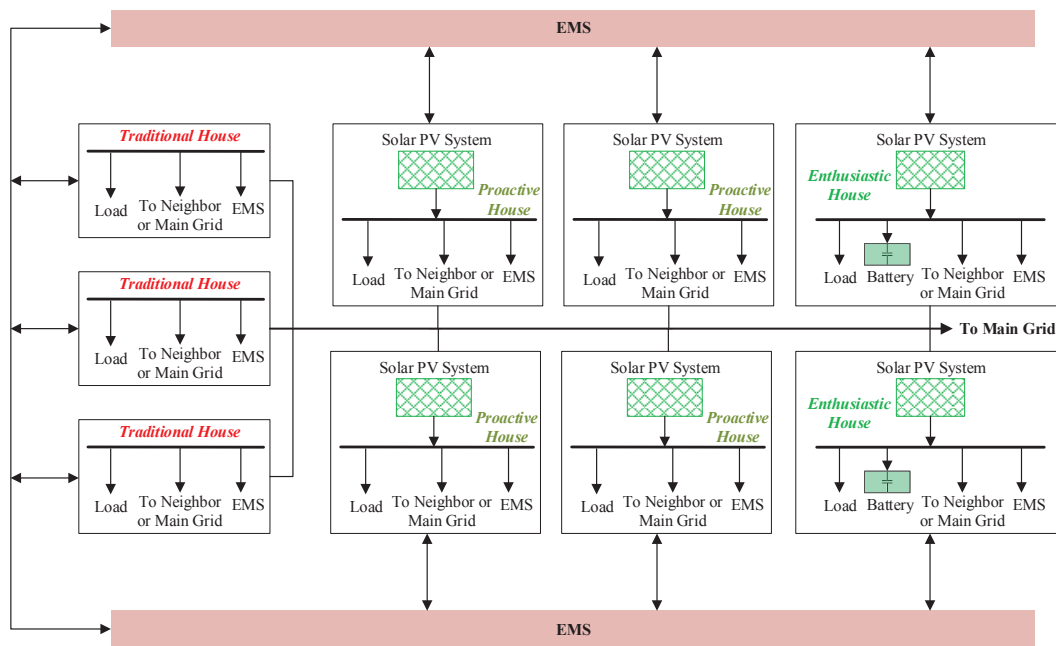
EMS

Traditional House
Load
To Neighbor or Main Grid
EMS

Traditional House
Load
To Neighbor or Main Grid
EMS

Traditional House
Load
To Neighbor or Main Grid
EMS

Solar PV System
Proactive House
Load
To Neighbor or Main Grid
EMS

Solar PV System
Proactive House
Load
To Neighbor or Main Grid
EMS

Solar PV System
Enthusiastic House
Load
Battery
To Neighbor or Main Grid
EMS

To Main Grid

Solar PV System
Proactive House
Load
To Neighbor or Main Grid
EMS

Solar PV System
Proactive House
Load
To Neighbor or Main Grid
EMS

Solar PV System
Enthusiastic House
Load
Battery
To Neighbor or Main Grid
EMS

EMS